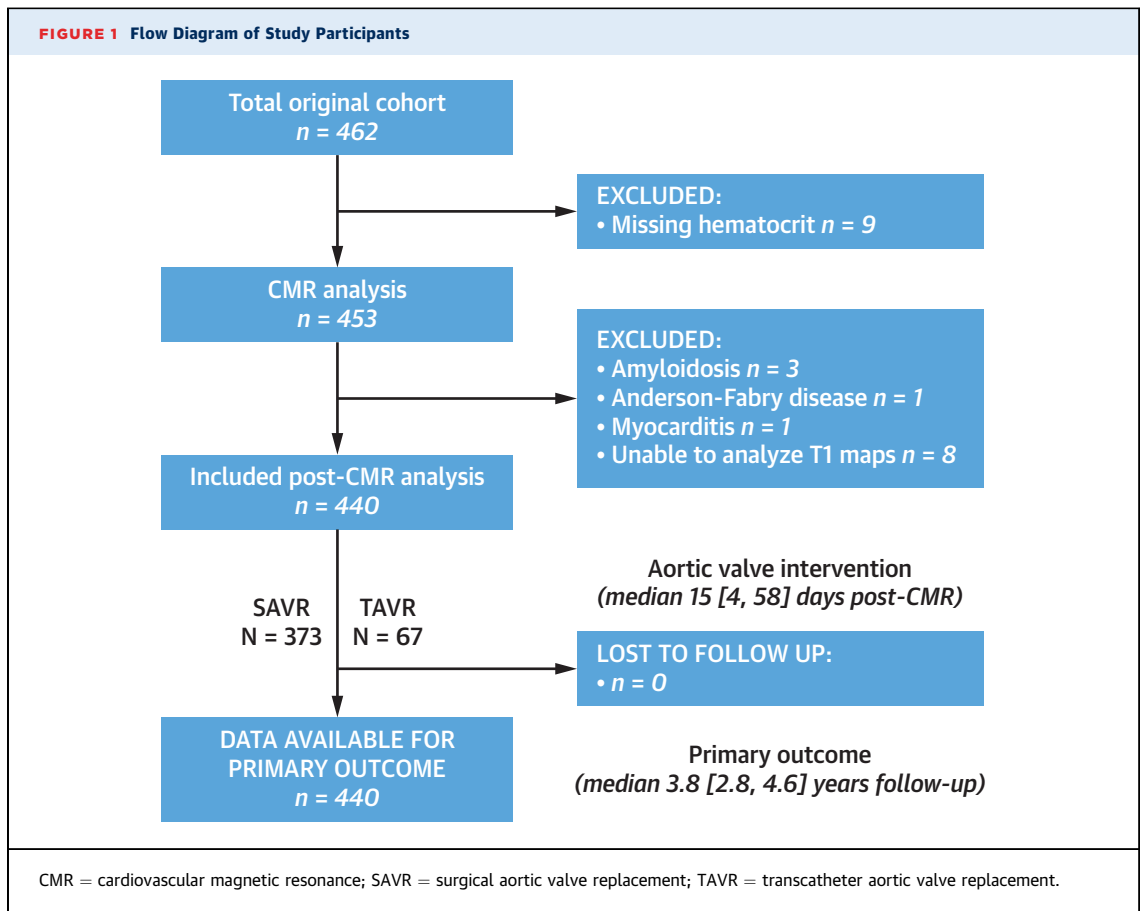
FIGURE 1 Flow Diagram of Study Participants

Total original cohort
n = 462

EXCLUDED:
• Missing hematocrit n = 9

CMR analysis
n = 453

EXCLUDED:
• Amyloidosis n = 3
• Anderson-Fabry disease n = 1
• Myocarditis n = 1
• Unable to analyze T1 maps n = 8

Included post-CMR analysis
n = 440

Aortic valve intervention
(median 15 [4, 58] days post-CMR)

SAVR
N = 373

TAVR
N = 67

LOST TO FOLLOW UP:
• n = 0

DATA AVAILABLE FOR PRIMARY OUTCOME
n = 440

Primary outcome
(median 3.8 [2.8, 4.6] years follow-up)

CMR = cardiovascular magnetic resonance; SAVR = surgical aortic valve replacement; TAVR = transcatheter aortic valve replacement.